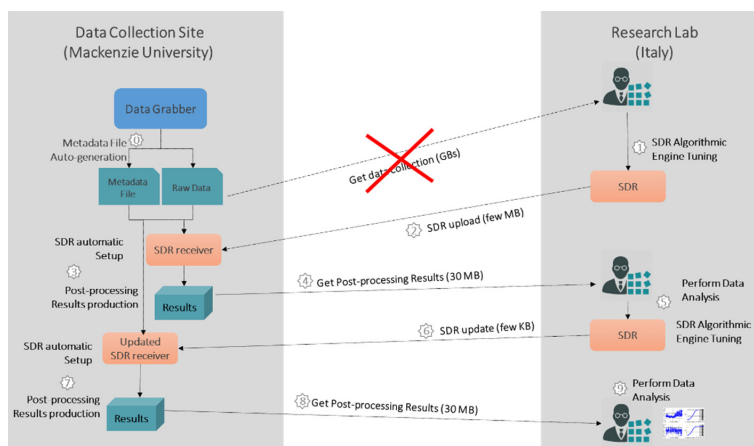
Data Collection Site
(Mackenzie University)

Research Lab
(Italy)

Data Grabber

0 Metadata File Auto-generation

Metadata File

Raw Data

Get data collection (GBs)

1 SDR Algorithmic Engine Tuning

SDR

2 SDR upload (few MB)

SDR automatic Setup

SDR receiver

3 Post-processing Results production

Results

4 Get Post-processing Results (30 MB)

Perform Data Analysis 5

6 SDR update (few KB)

SDR

SDR Algorithmic Engine Tuning

SDR automatic Setup

Updated SDR receiver

7 Post-processing Results production

Results

8 Get Post-processing Results (30 MB)

9 Perform Data Analysis